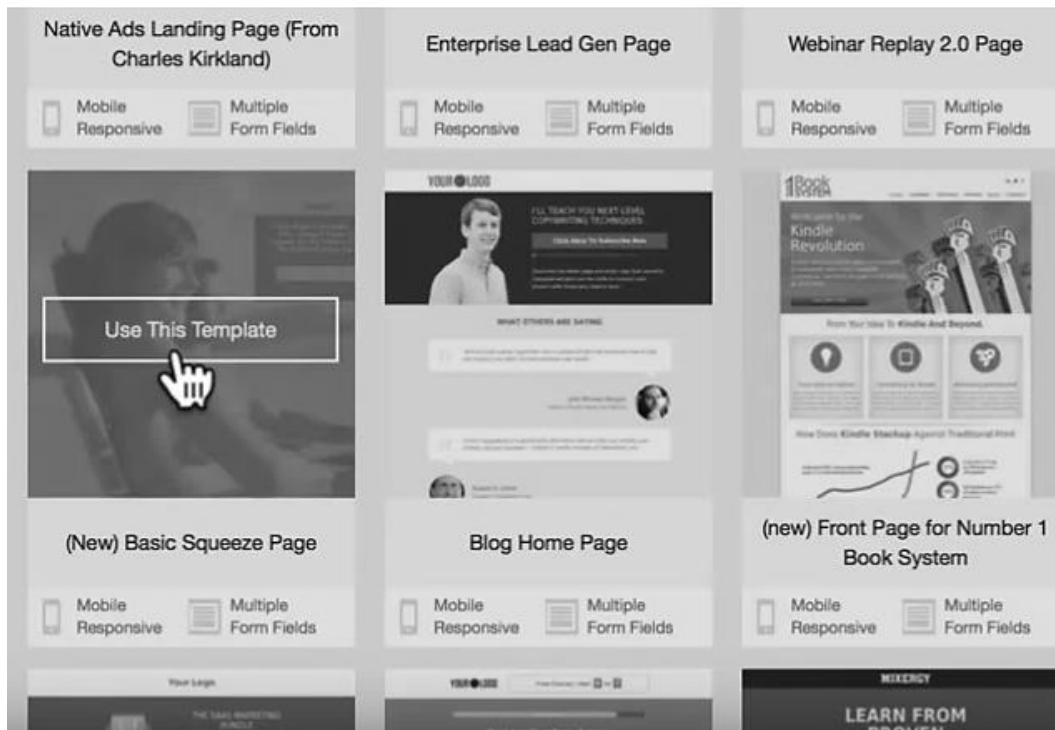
Native Ads Landing Page (From Charles Kirkland)

Mobile Responsive

Multiple Form Fields

Enterprise Lead Gen Page

Mobile Responsive

Multiple Form Fields

Webinar Replay 2.0 Page

Mobile Responsive

Multiple Form Fields

Use This Template

YOUR LOGO

I'LL TEACH YOU NEXT LEVEL COPYWRITING TECHNIQUES

Click Here To Subscribe Now

WHAT OTHERS ARE SAYING

1 Book System

Kindle Revolution

From Your Idea To Kindle And Beyond.

How Does Kindle Stackup Against Traditional Print

(New) Basic Squeeze Page

Mobile Responsive

Multiple Form Fields

Blog Home Page

Mobile Responsive

Multiple Form Fields

(new) Front Page for Number 1 Book System

Mobile Responsive

Multiple Form Fields

Your Logo

THE SAAS MARKETING BUNDLE

YOUR LOGO

MIXERGY

LEARN FROM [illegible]